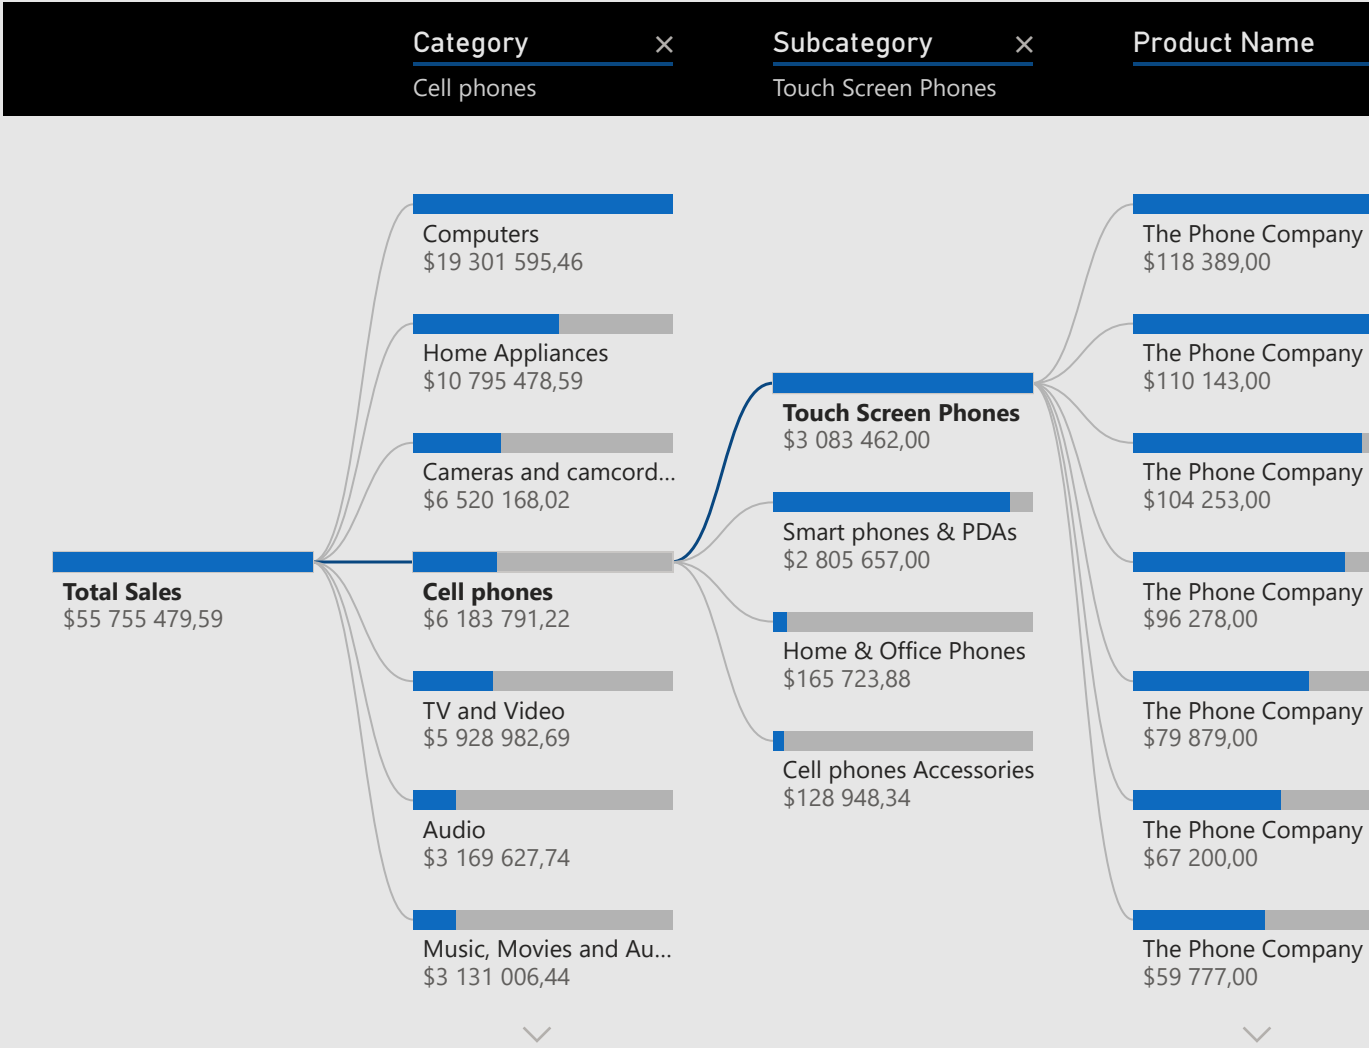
Category ×
Cell phones

Subcategory ×
Touch Screen Phones

Product Name

Total Sales
$55 755 479,59

Computers
$19 301 595,46

Home Appliances
$10 795 478,59

Cameras and camcord...
$6 520 168,02

Cell phones
$6 183 791,22

TV and Video
$5 928 982,69

Audio
$3 169 627,74

Music, Movies and Au...
$3 131 006,44

Touch Screen Phones
$3 083 462,00

Smart phones & PDAs
$2 805 657,00

Home & Office Phones
$165 723,88

Cell phones Accessories
$128 948,34

The Phone Company
$118 389,00

The Phone Company
$110 143,00

The Phone Company
$104 253,00

The Phone Company
$96 278,00

The Phone Company
$79 879,00

The Phone Company
$67 200,00

The Phone Company
$59 777,00